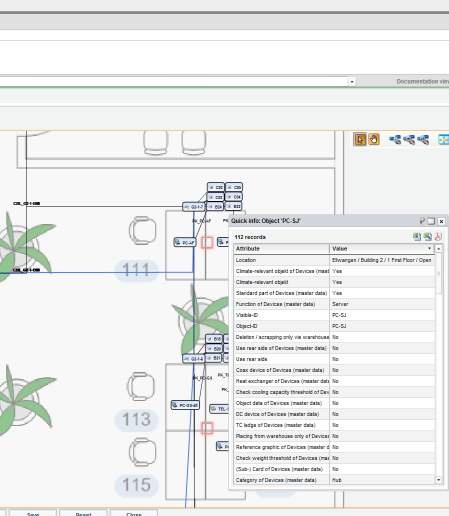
Documentation view

Quick info: Object 'PC-SJ'

112 records

| Attribute | Value |
|---|---|
| Location | Ellwangen / Building 2 / 1 First Floor / Open |
| Climate-relevant object of Devices (mast | Yes |
| Climate-relevant object | Yes |
| Standard part of Devices (master data) | Yes |
| Function of Devices (master data) | Server |
| Visible-ID | PC-SJ |
| Object-ID | PC-SJ |
| Deletion / scrapping only via warehouse | No |
| Use rear side of Devices (master data) | No |
| Use rear side | No |
| Coax device of Devices (master data) | No |
| Heat exchanger of Devices (master data) | No |
| Check cooling capacity threshold of Dev | No |
| Object data of Devices (master data) | No |
| DC device of Devices (master data) | No |
| TC ledge of Devices (master data) | No |
| Placing from warehouse only of Devices | No |
| Reference graphic of Devices (master d | No |
| Check weight threshold of Devices (ma | No |
| (Sub-) Card of Devices (master data) | No |
| Category of Devices (master data) | Hub |

111

113

115

PC-AF

PC-SJ

Save

Reset

Close